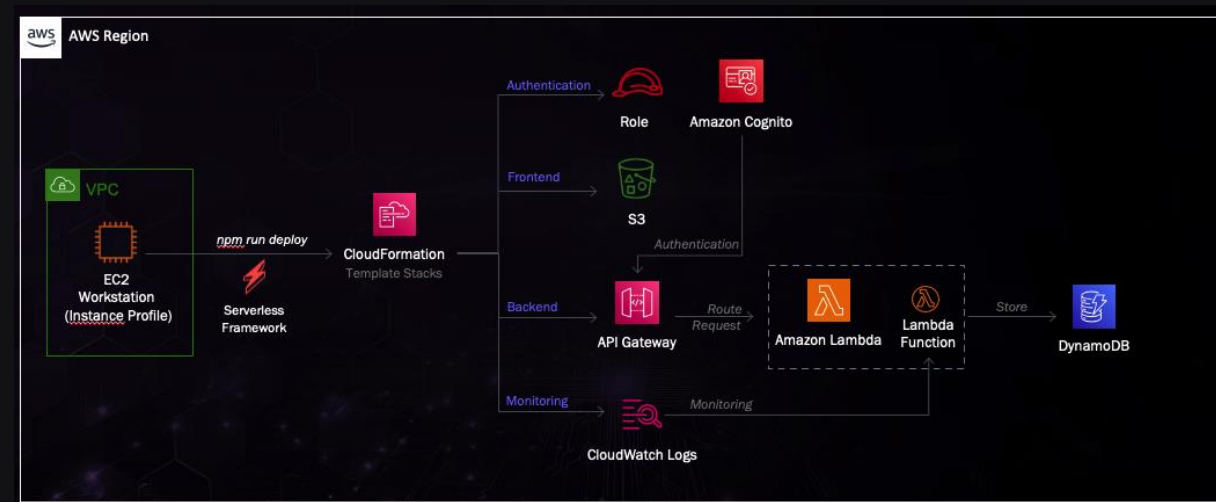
aws AWS Region

VPC

EC2 Workstation (Instance Profile)

npm run deploy

Serverless Framework

CloudFormation
Template Stacks

Authentication

Role

Amazon Cognito

Frontend

S3

Authentication

Backend

API Gateway

Route Request

Amazon Lambda

Lambda Function

Store

DynamoDB

Monitoring

Monitoring

CloudWatch Logs